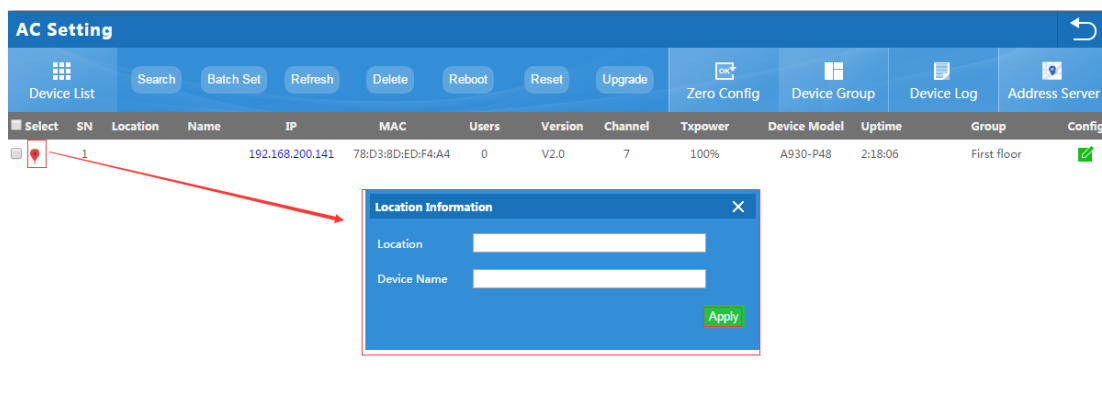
AC Setting

Device List

Search Batch Set Refresh Delete Reboot Reset Upgrade

Zero Config Device Group Device Log Address Server

| Select | SN | Location | Name | IP | MAC | Users | Version | Channel | Txpower | Device Model | Uptime | Group | Config |
|---|---|---|---|---|---|---|---|---|---|---|---|---|---|
| | 1 | | | 192.168.200.141 | 78:D3:8D:ED:F4:A4 | 0 | V2.0 | 7 | 100% | A930-P48 | 2:18:06 | First floor | |

Location Information

Location

Device Name

Apply